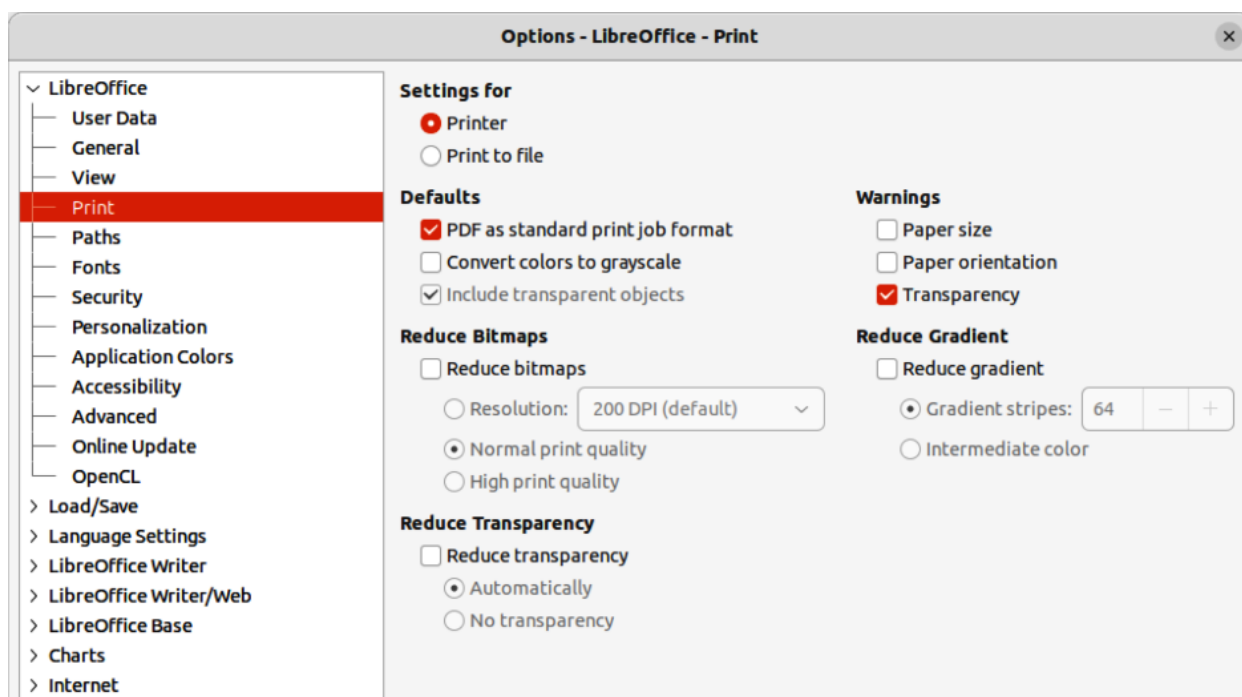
Options - LibreOffice - Print

LibreOffice
User Data
General
View
Print
Paths
Fonts
Security
Personalization
Application Colors
Accessibility
Advanced
Online Update
OpenCL
Load/Save
Language Settings
LibreOffice Writer
LibreOffice Writer/Web
LibreOffice Base
Charts
Internet

Settings for
Printer
Print to file

Defaults
PDF as standard print job format
Convert colors to grayscale
Include transparent objects

Warnings
Paper size
Paper orientation
Transparency

Reduce Bitmaps
Reduce bitmaps
Resolution: 200 DPI (default)
Normal print quality
High print quality

Reduce Gradient
Reduce gradient
Gradient stripes: 64 − +
Intermediate color

Reduce Transparency
Reduce transparency
Automatically
No transparency